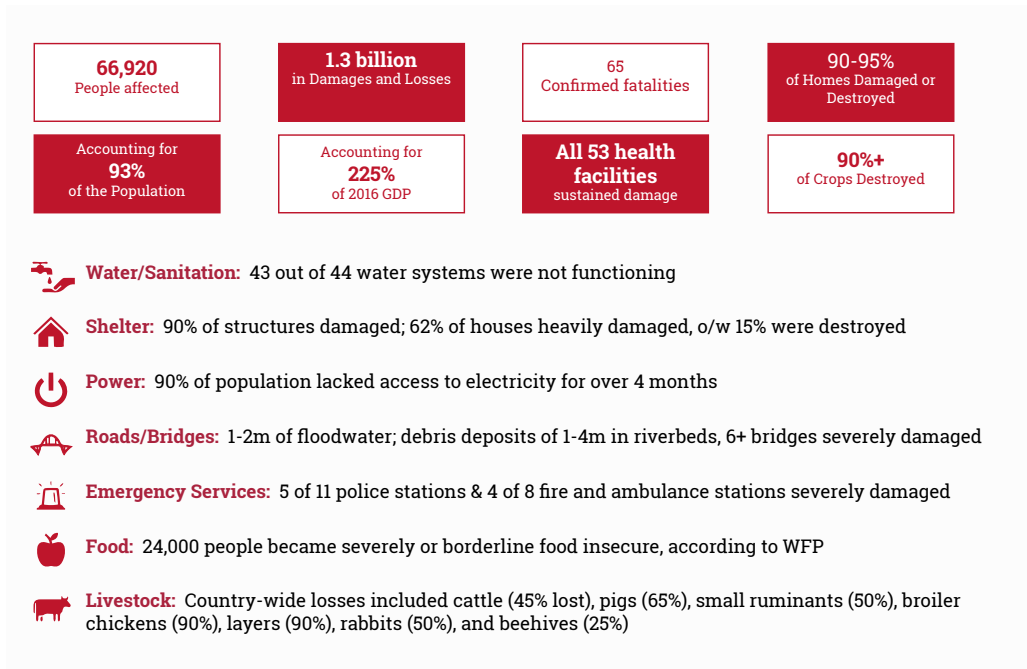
66,920
People affected

1.3 billion
in Damages and Losses

65
Confirmed fatalities

90-95%
of Homes Damaged or Destroyed

Accounting for
93%
of the Population

Accounting for
225%
of 2016 GDP

All 53 health facilities
sustained damage

90%+
of Crops Destroyed

Water/Sanitation: 43 out of 44 water systems were not functioning

Shelter: 90% of structures damaged; 62% of houses heavily damaged, o/w 15% were destroyed

Power: 90% of population lacked access to electricity for over 4 months

Roads/Bridges: 1-2m of floodwater; debris deposits of 1-4m in riverbeds, 6+ bridges severely damaged

Emergency Services: 5 of 11 police stations & 4 of 8 fire and ambulance stations severely damaged

Food: 24,000 people became severely or borderline food insecure, according to WFP

Livestock: Country-wide losses included cattle (45% lost), pigs (65%), small ruminants (50%), broiler chickens (90%), layers (90%), rabbits (50%), and beehives (25%)